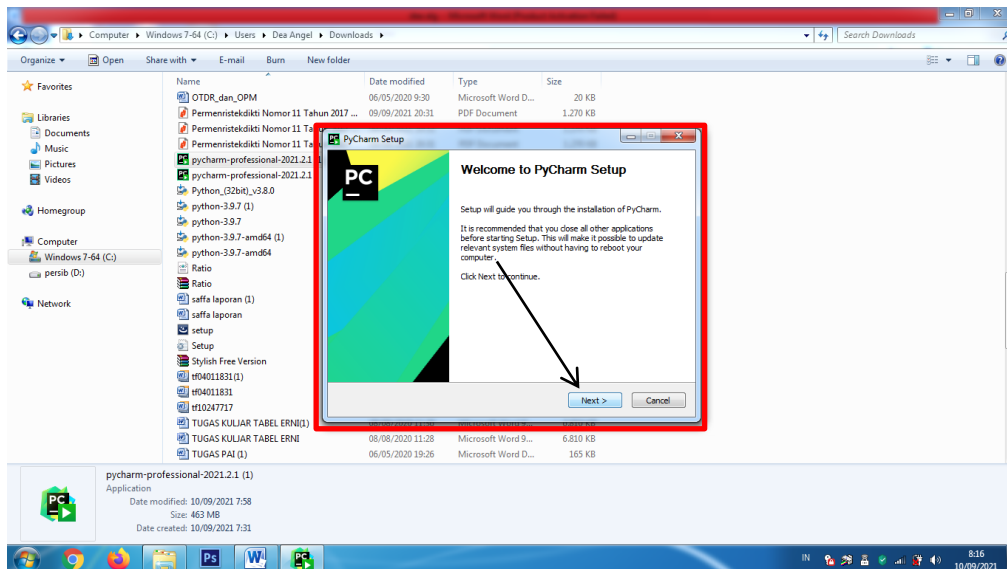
Computer ▸ Windows 7-64 (C:) ▸ Users ▸ Dea Angel ▸ Downloads ▸

Search Downloads

Organize ▾ Open Share with ▾ E-mail Burn New folder

Favorites

Libraries
Documents
Music
Pictures
Videos

Homegroup

Computer
Windows 7-64 (C:)
persib (D:)

Network

| Name | Date modified | Type | Size |
|---|---|---|---|
| OTDR_dan_OPM | 06/05/2020 9:30 | Microsoft Word D... | 20 KB |
| Permenristekdikti Nomor 11 Tahun 2017 ... | 09/09/2021 20:31 | PDF Document | 1.270 KB |
| Permenristekdikti Nomor 11 Ta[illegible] | | | |
| Permenristekdikti Nomor 11 Ta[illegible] | | | |
| pycharm-professional-2021.2.1 | | | |
| pycharm-professional-2021.2.1 | | | |
| Python_(32bit)_v3.8.0 | | | |
| python-3.9.7 (1) | | | |
| python-3.9.7 | | | |
| python-3.9.7-amd64 (1) | | | |
| python-3.9.7-amd64 | | | |
| Ratio | | | |
| Ratio | | | |
| saffa laporan (1) | | | |
| saffa laporan | | | |
| setup | | | |
| Setup | | | |
| Stylish Free Version | | | |
| tf04011831 (1) | | | |
| tf04011831 | | | |
| tf10247717 | | | |
| TUGAS KULJAR TABEL ERNI(1) | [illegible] | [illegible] | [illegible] |
| TUGAS KULJAR TABEL ERNI | 08/08/2020 11:28 | Microsoft Word 9... | 6.810 KB |
| TUGAS PAI (1) | 06/05/2020 19:26 | Microsoft Word D... | 165 KB |

PyCharm Setup

Welcome to PyCharm Setup

Setup will guide you through the installation of PyCharm.

It is recommended that you close all other applications before starting Setup. This will make it possible to update relevant system files without having to reboot your computer.

Click Next to continue.

Next > Cancel

pycharm-professional-2021.2.1 (1)
Application
Date modified: 10/09/2021 7:58
Size: 463 MB
Date created: 10/09/2021 7:31

IN 8:16 10/09/2021